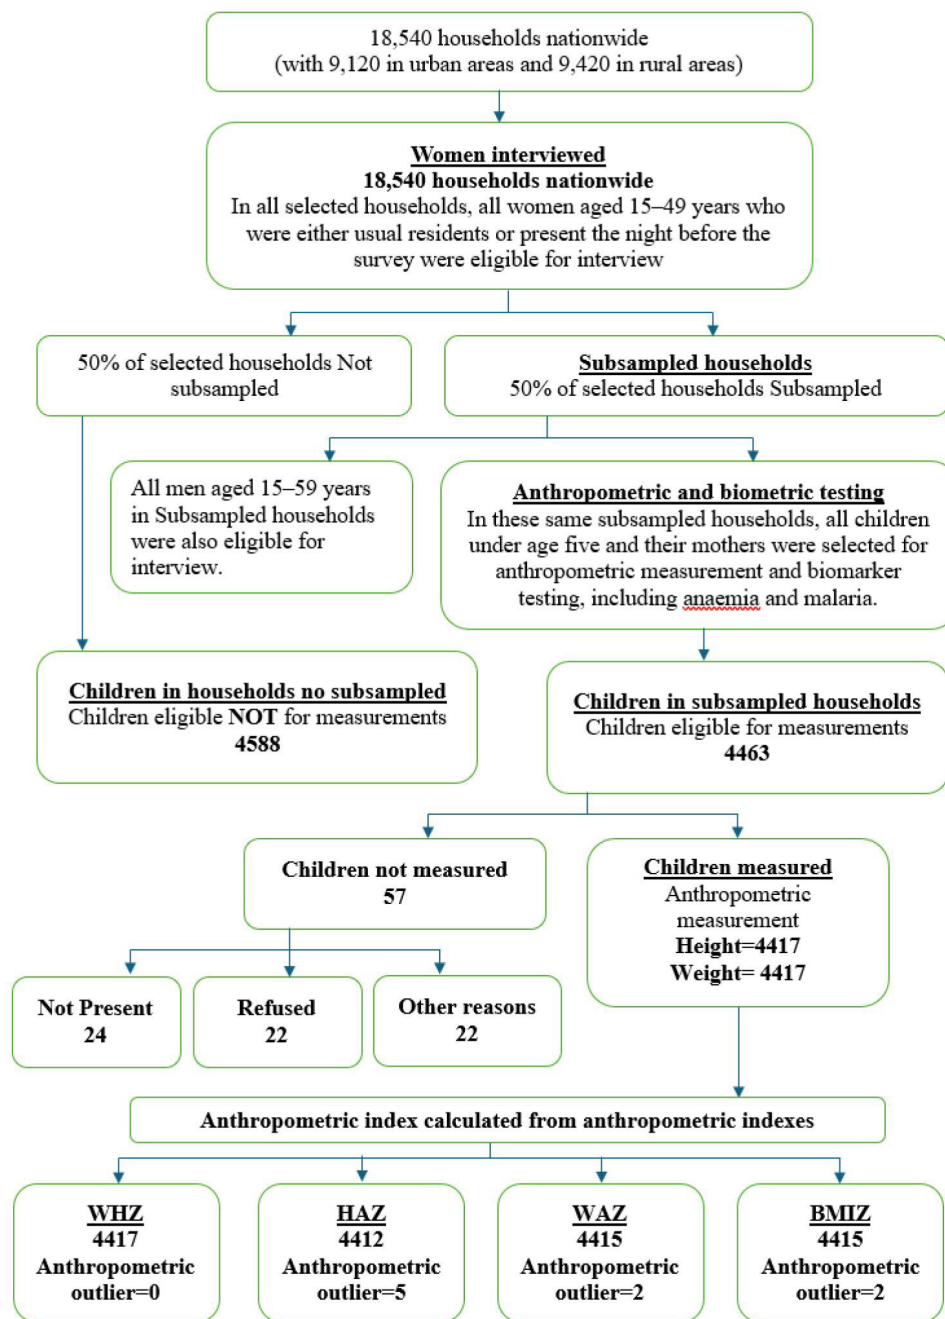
18,540 households nationwide
(with 9,120 in urban areas and 9,420 in rural areas)

Women interviewed
18,540 households nationwide
In all selected households, all women aged 15–49 years who were either usual residents or present the night before the survey were eligible for interview

50% of selected households Not subsampled

Subsampled households
50% of selected households Subsampled

All men aged 15–59 years in Subsampled households were also eligible for interview.

Anthropometric and biometric testing
In these same subsampled households, all children under age five and their mothers were selected for anthropometric measurement and biomarker testing, including anaemia and malaria.

Children in households no subsampled
Children eligible NOT for measurements
4588

Children in subsampled households
Children eligible for measurements
4463

Children not measured
57

Children measured
Anthropometric measurement
Height=4417
Weight= 4417

Not Present
24

Refused
22

Other reasons
22

Anthropometric index calculated from anthropometric indexes

WHZ
4417
Anthropometric outlier=0

HAZ
4412
Anthropometric outlier=5

WAZ
4415
Anthropometric outlier=2

BMIZ
4415
Anthropometric outlier=2